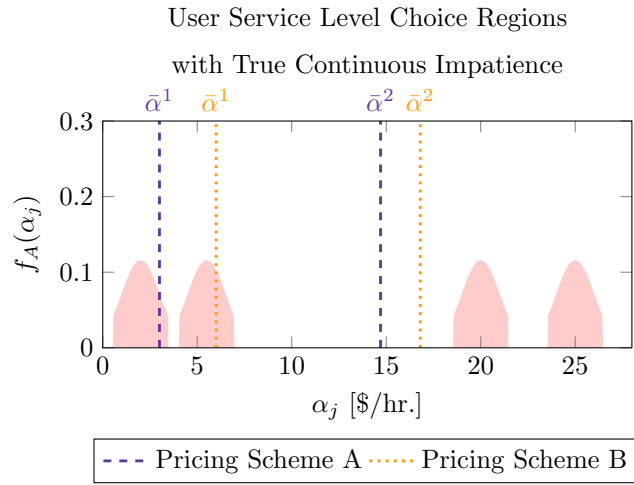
User Service Level Choice Regions

with True Continuous Impatience

$\bar{\alpha}^1$ $\bar{\alpha}^1$ $\bar{\alpha}^2$ $\bar{\alpha}^2$

$f_A(\alpha_j)$

0.3

0.2

0.1

0

0 5 10 15 20 25

$\alpha_j$ [\$/hr.]

Pricing Scheme A Pricing Scheme B